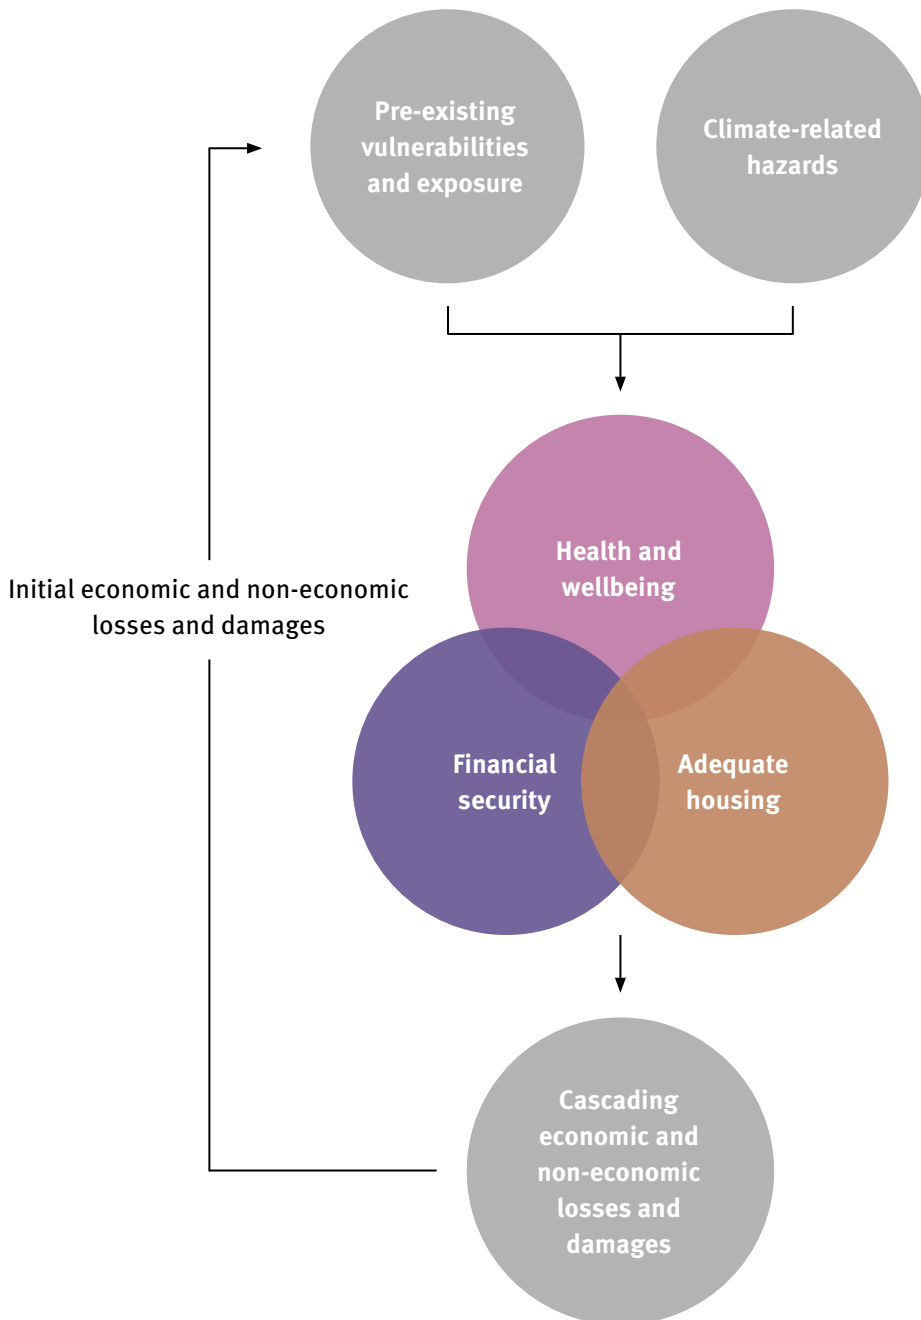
Pre-existing vulnerabilities and exposure

Climate-related hazards

Health and wellbeing

Initial economic and non-economic losses and damages

Financial security

Adequate housing

Cascading economic and non-economic losses and damages